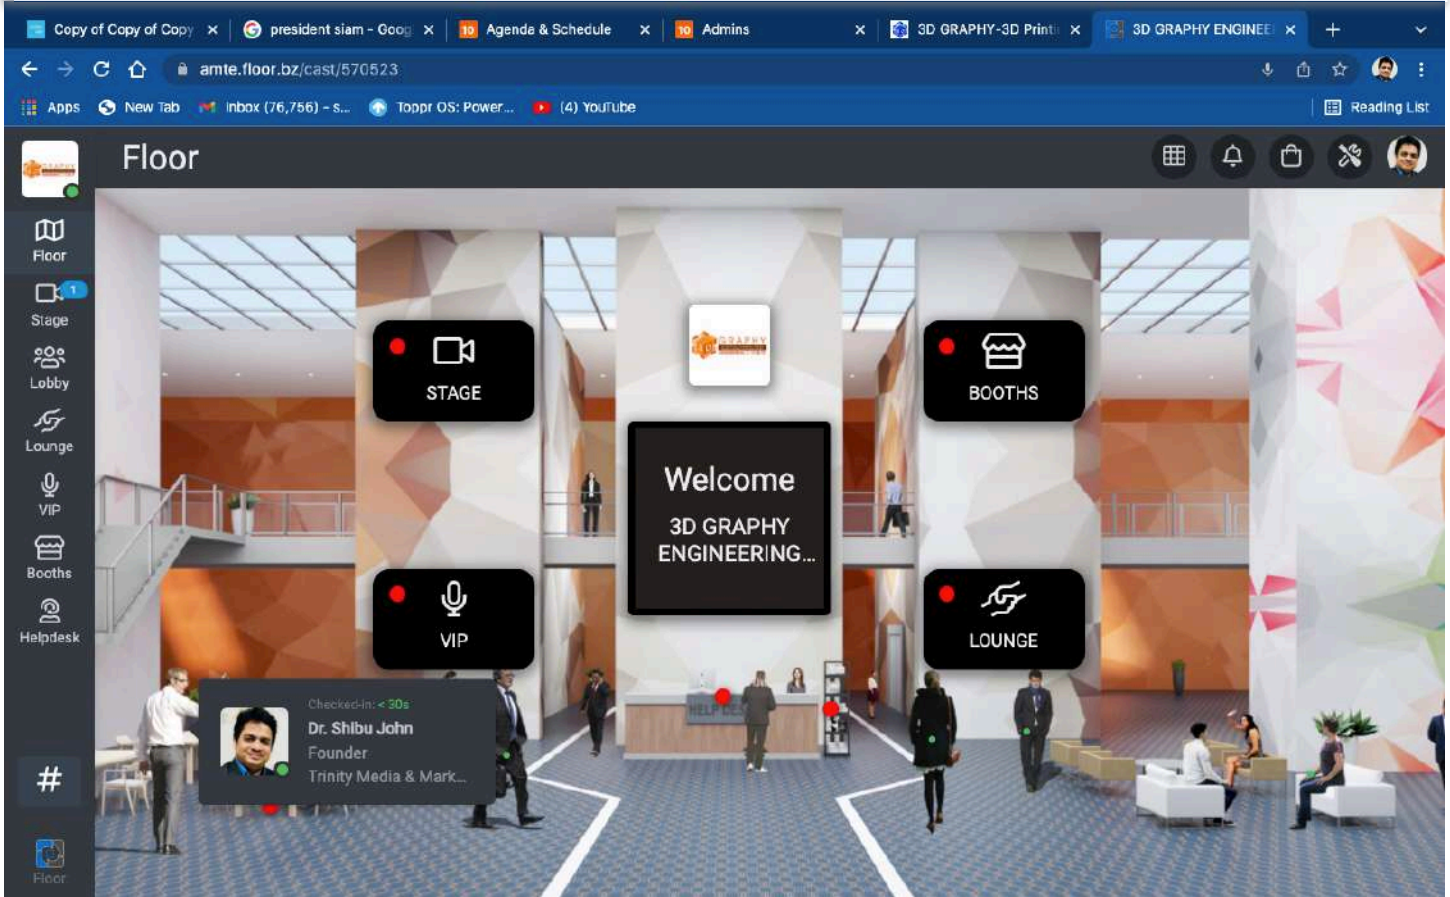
Copy of Copy of Copy ×
president siam - Goog ×
Agenda & Schedule ×
Admins ×
3D GRAPHY-3D Printi ×
3D GRAPHY ENGINEE ×
+

amte.floor.bz/cast/570523

Apps
New Tab
Inbox (76,756) - s...
Toppr OS: Power...
(4) YouTube
Reading List

Floor

Floor
1
Stage
Lobby
Lounge
VIP
Booths
Helpdesk
#
Floor

STAGE
BOOTHS
Welcome
3D GRAPHY ENGINEERING...
VIP
LOUNGE

Checked-in: < 30s
Dr. Shibu John
Founder
Trinity Media & Mark...